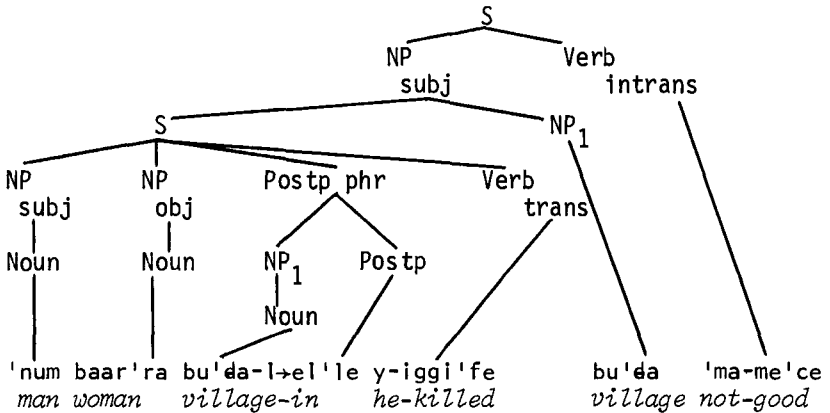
S

NP subj

Verb intrans

S

NP$_1$

NP subj

NP obj

Postp phr

Verb trans

Noun

Noun

NP$_1$

Postp

Noun

'num baar'ra bu'ɗa-l→el'le y-iggi'fe bu'ɗa 'ma-me'ce
man woman village-in he-killed village not-good